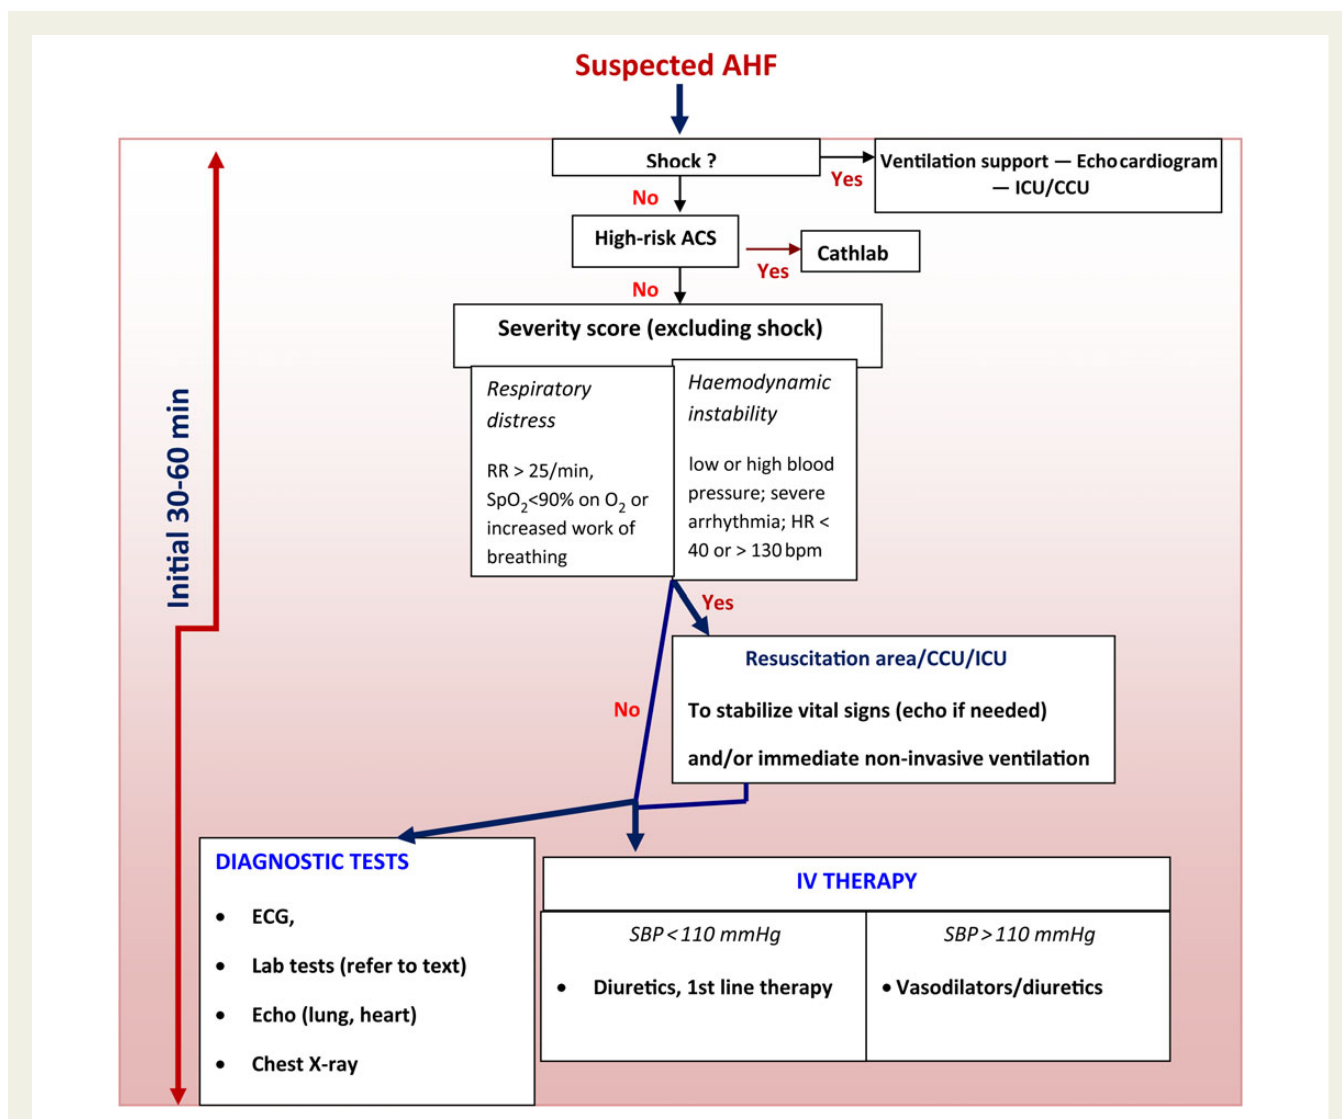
Suspected AHF

Shock ?

Yes

Ventilation support — Echocardiogram — ICU/CCU

No

High-risk ACS

Yes

Cathlab

No

Severity score (excluding shock)

*Respiratory distress*

RR > 25/min, $SpO_2$<90% on $O_2$ or increased work of breathing

*Haemodynamic instability*

low or high blood pressure; severe arrhythmia; HR < 40 or > 130 bpm

Yes

Resuscitation area/CCU/ICU

To stabilize vital signs (echo if needed)

and/or immediate non-invasive ventilation

No

Initial 30-60 min

DIAGNOSTIC TESTS

- ECG,
- Lab tests (refer to text)
- Echo (lung, heart)
- Chest X-ray

IV THERAPY

| SBP < 110 mmHg | SBP > 110 mmHg |
|---|---|
| • Diuretics, 1st line therapy | • Vasodilators/diuretics |